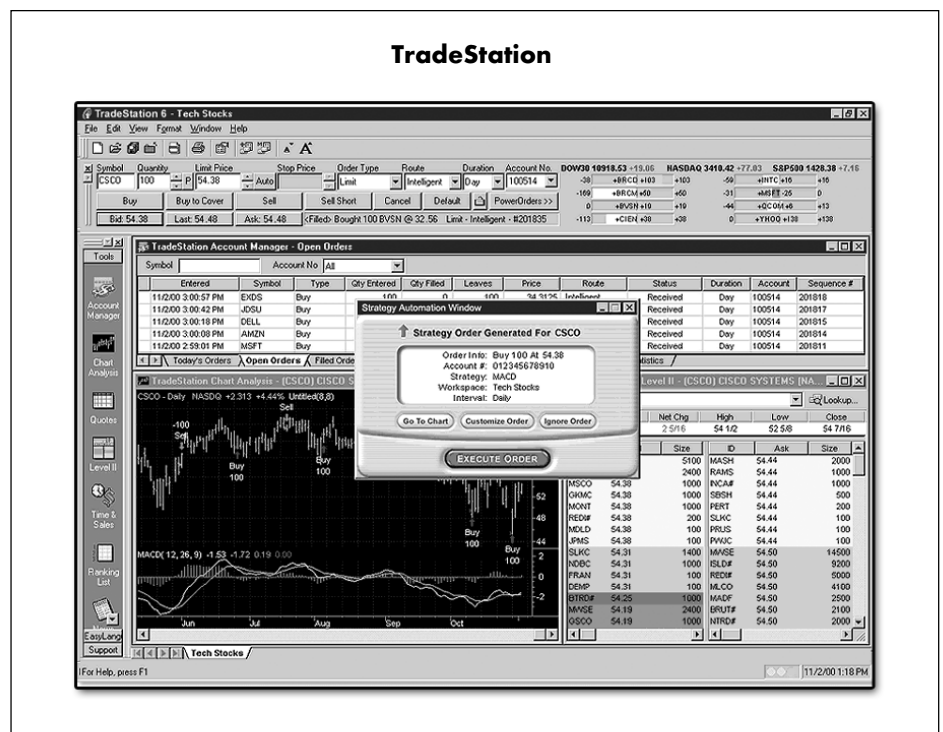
TradeStation

TradeStation 6 - Tech Stocks

File Edit View Format Window Help

Symbol CSCO Quantity 100 Limit Price 54.38 Auto Stop Price Order Type Limit Route Intelligent Duration Day Account No. 100514

Buy Buy to Cover Sell Sell Short Cancel Default PowerOrders >>

Bid: 54.38 Last: 54.48 Ask: 54.48 <Filled> Bought 100 BVSN @ 32.56 Limit - Intelligent - #201835

DOW30 10918.53 +19.06 NASDAQ 3410.42 +77.03 S&P500 1428.38 +7.16

| -38 | +BRCD +103 | +103 | -59 | +INTC +16 | +16 |
|---|---|---|---|---|---|
| -169 | +BRCM +50 | +50 | -31 | +MSFT -25 | 0 |
| 0 | +BVSN +19 | +19 | -44 | +QCOM +6 | +13 |
| -113 | +CIEN +38 | +38 | 0 | +YHOO +138 | +138 |

Tools

TradeStation Account Manager - Open Orders

Symbol Account No All

| Entered | Symbol | Type | Qty Entered | Qty Filled | Leaves | Price | Route | Status | Duration | Account | Sequence # |
|---|---|---|---|---|---|---|---|---|---|---|---|
| 11/2/00 3:00:57 PM | EXDS | Buy | 100 | 0 | 100 | 34.3125 | Intelligent | Received | Day | 100514 | 201818 |
| 11/2/00 3:00:42 PM | JDSU | Buy | | | | | | Received | Day | 100514 | 201817 |
| 11/2/00 3:00:18 PM | DELL | Buy | | | | | | Received | Day | 100514 | 201815 |
| 11/2/00 3:00:08 PM | AMZN | Buy | | | | | | Received | Day | 100514 | 201814 |
| 11/2/00 2:59:01 PM | MSFT | Buy | | | | | | Received | Day | 100514 | 201811 |

Today's Orders Open Orders Filled Orde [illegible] tistics

Account Manager

Chart Analysis

TradeStation Chart Analysis - (CSCO) CISCO S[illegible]

CSCO - Daily NASDQ +2.313 +4.44% Untitled(8,8)

Sell -100 Sell Buy 100 Buy 100 Buy 100 Buy 100

52 48 44 0 -2

MACD( 12, 26, 9) -1.53 -1.72 0.19 0.00

Jun Jul Aug Sep Oct

Strategy Automation Window

Strategy Order Generated For CSCO

Order Info: Buy 100 At 54.38
Account #: 012345678910
Strategy: MACD
Workspace: Tech Stocks
Interval: Daily

Go To Chart Customize Order Ignore Order

EXECUTE ORDER

Level II - (CSCO) CISCO SYSTEMS [NA...

Lookup...

| | Net Chg | High | Low | Close |
|---|---|---|---|---|
| | 2 5/16 | 54 1/2 | 52 5/8 | 54 7/16 |

| | | Size | ID | Ask | Size |
|---|---|---|---|---|---|
| | | 5100 | MASH | 54.44 | 2000 |
| | | 2400 | RAMS | 54.44 | 1000 |
| MSCO | 54.38 | 1000 | INCA# | 54.44 | 1000 |
| GKMC | 54.38 | 1000 | SBSH | 54.44 | 500 |
| MONT | 54.38 | 1000 | PERT | 54.44 | 200 |
| REDI# | 54.38 | 200 | SLKC | 54.44 | 100 |
| MDLD | 54.38 | 100 | PRUS | 54.44 | 100 |
| JPMS | 54.38 | 100 | PWJC | 54.44 | 100 |
| SLKC | 54.31 | 1400 | MWSE | 54.50 | 14500 |
| NDBC | 54.31 | 1000 | ISLD# | 54.50 | 9200 |
| FRAN | 54.31 | 100 | REDI# | 54.50 | 5000 |
| DEMP | 54.31 | 100 | MLCO | 54.50 | 4100 |
| BTRD# | 54.25 | 1000 | MADF | 54.50 | 2500 |
| MWSE | 54.19 | 2400 | BRUT# | 54.50 | 2100 |
| GSCO | 54.19 | 1000 | NTRD# | 54.50 | 2000 |

Quotes

Level II

Time & Sales

Ranking List

EasyLang

Support

Tech Stocks

For Help, press F1

11/2/00 1:18 PM